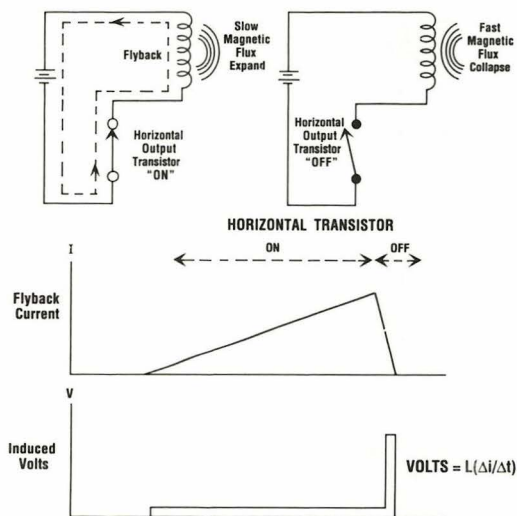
Flyback

Slow Magnetic Flux Expand

Horizontal Output Transistor "ON"

Fast Magnetic Flux Collapse

Horizontal Output Transistor "OFF"

HORIZONTAL TRANSISTOR

ON

OFF

I

Flyback Current

V

Induced Volts

VOLTS = $L(\Delta i/\Delta t)$